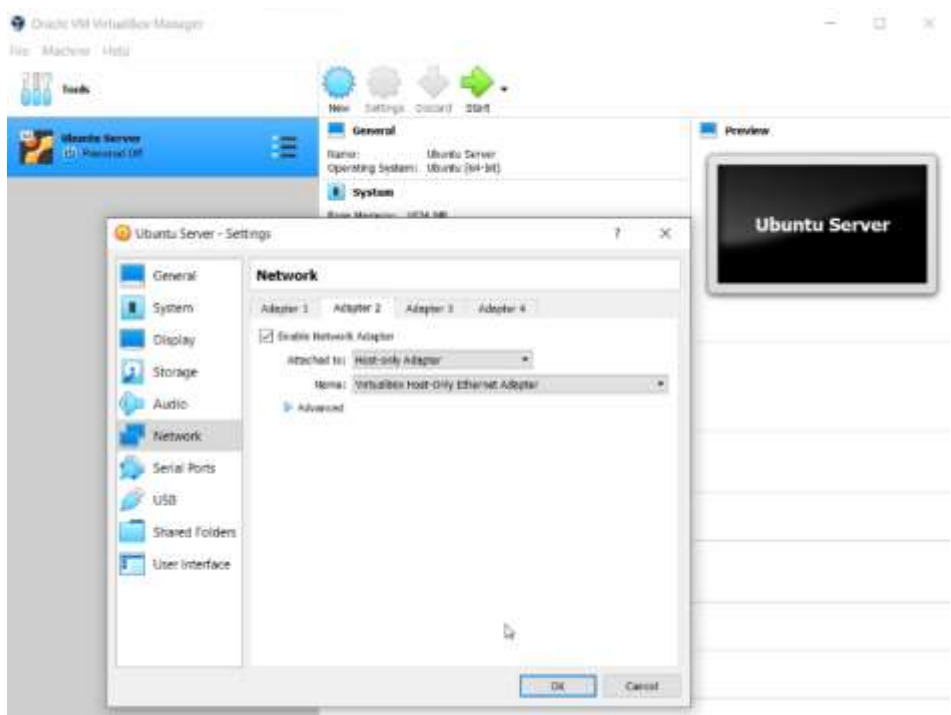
Oracle VM VirtualBox Manager

File Machine Help

Tools

New Settings Discard Start

Ubuntu Server
Powered Off

General
Name: Ubuntu Server
Operating System: Ubuntu (64-bit)

System
Base Memory: 1024 MB

Preview

Ubuntu Server

Ubuntu Server - Settings

? ×

General
System
Display
Storage
Audio
Network
Serial Ports
USB
Shared Folders
User Interface

Network

Adapter 1 Adapter 2 Adapter 3 Adapter 4

Enable Network Adapter

Attached to: Host-only Adapter

Name: VirtualBox Host-Only Ethernet Adapter

Advanced

OK Cancel